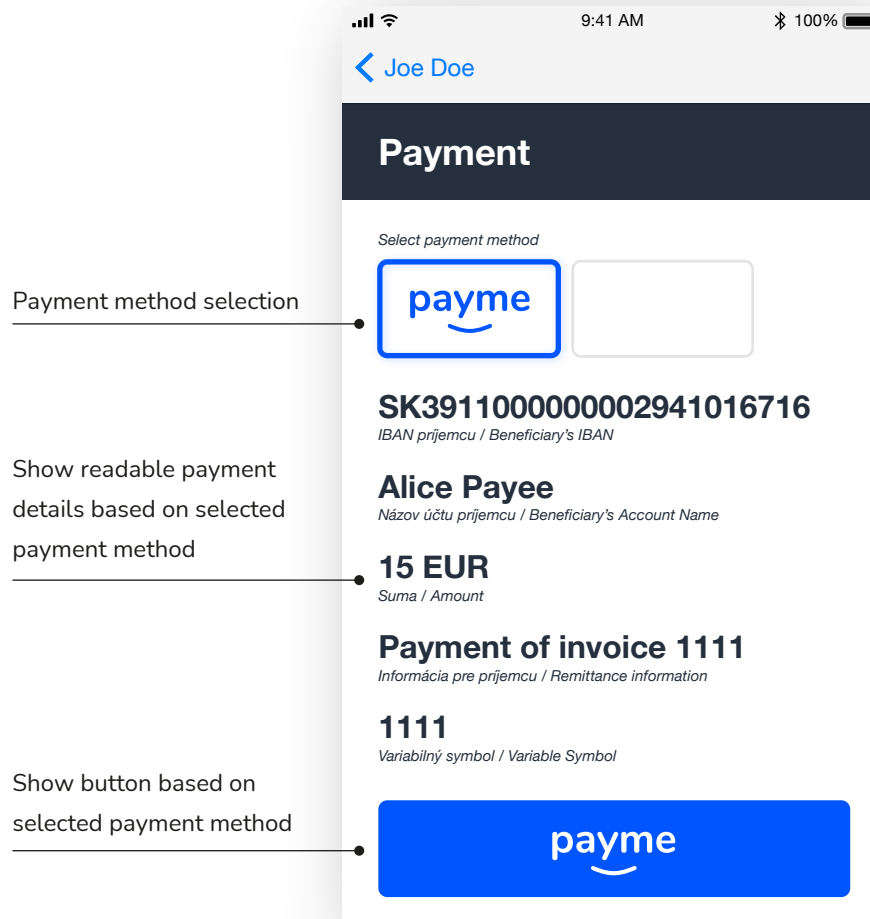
Payment method selection

Show readable payment details based on selected payment method

Show button based on selected payment method

9:41 AM 100%

Joe Doe

Payment

Select payment method

payme

SK3911000000002941016716
IBAN príjemcu / Beneficiary's IBAN

Alice Payee
Názov účtu príjemcu / Beneficiary's Account Name

15 EUR
Suma / Amount

Payment of invoice 1111
Informácia pre príjemcu / Remittance information

1111
Variabilný symbol / Variable Symbol

payme